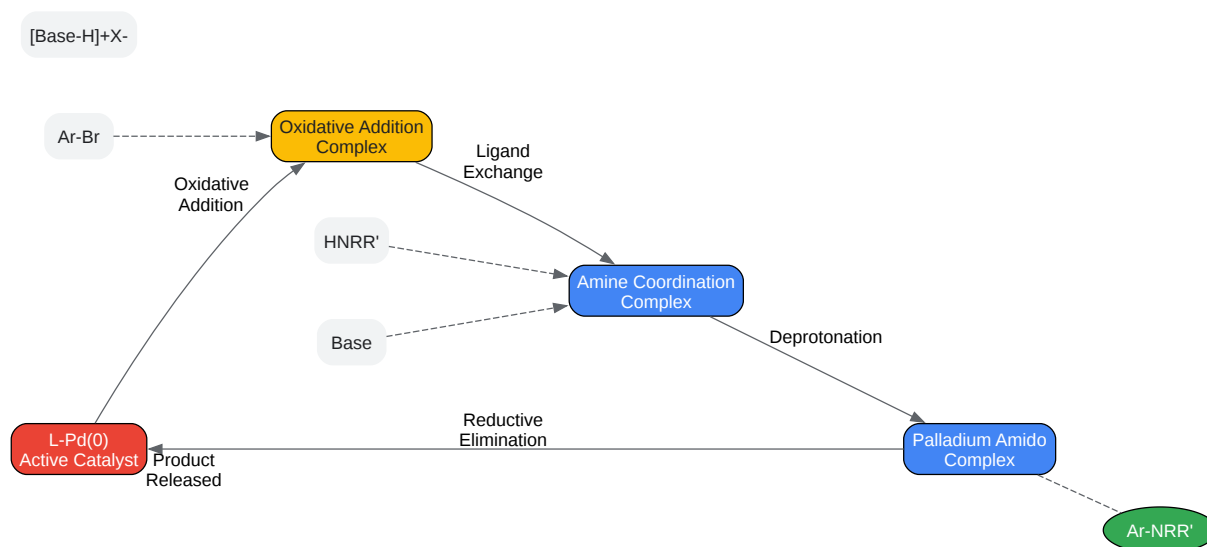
[Base-H]+X-

Ar-Br

Oxidative Addition Complex

Ligand Exchange

Oxidative Addition

HNRR'

Amine Coordination Complex

Base

Deprotonation

Reductive Elimination

L-Pd(0) Active Catalyst

Product Released

Palladium Amido Complex

Ar-NRR'